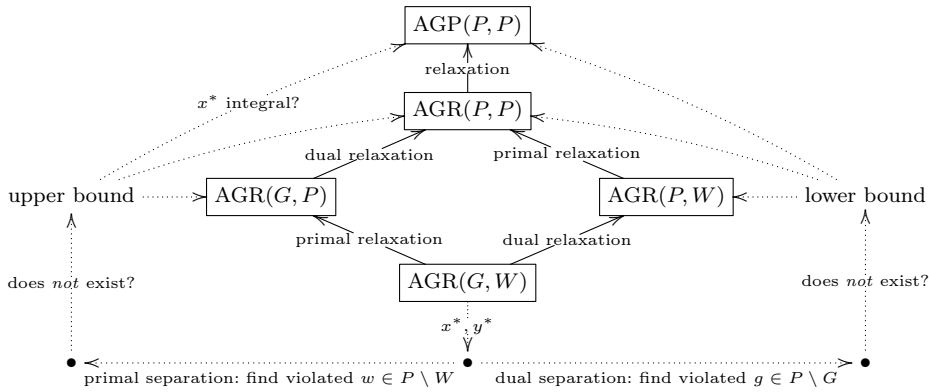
AGP($P, P$)

relaxation

$x^*$ integral?

AGR($P, P$)

dual relaxation

primal relaxation

upper bound

AGR($G, P$)

AGR($P, W$)

lower bound

primal relaxation

dual relaxation

does *not* exist?

AGR($G, W$)

does *not* exist?

$x^*, y^*$

primal separation: find violated $w \in P \setminus W$

dual separation: find violated $g \in P \setminus G$